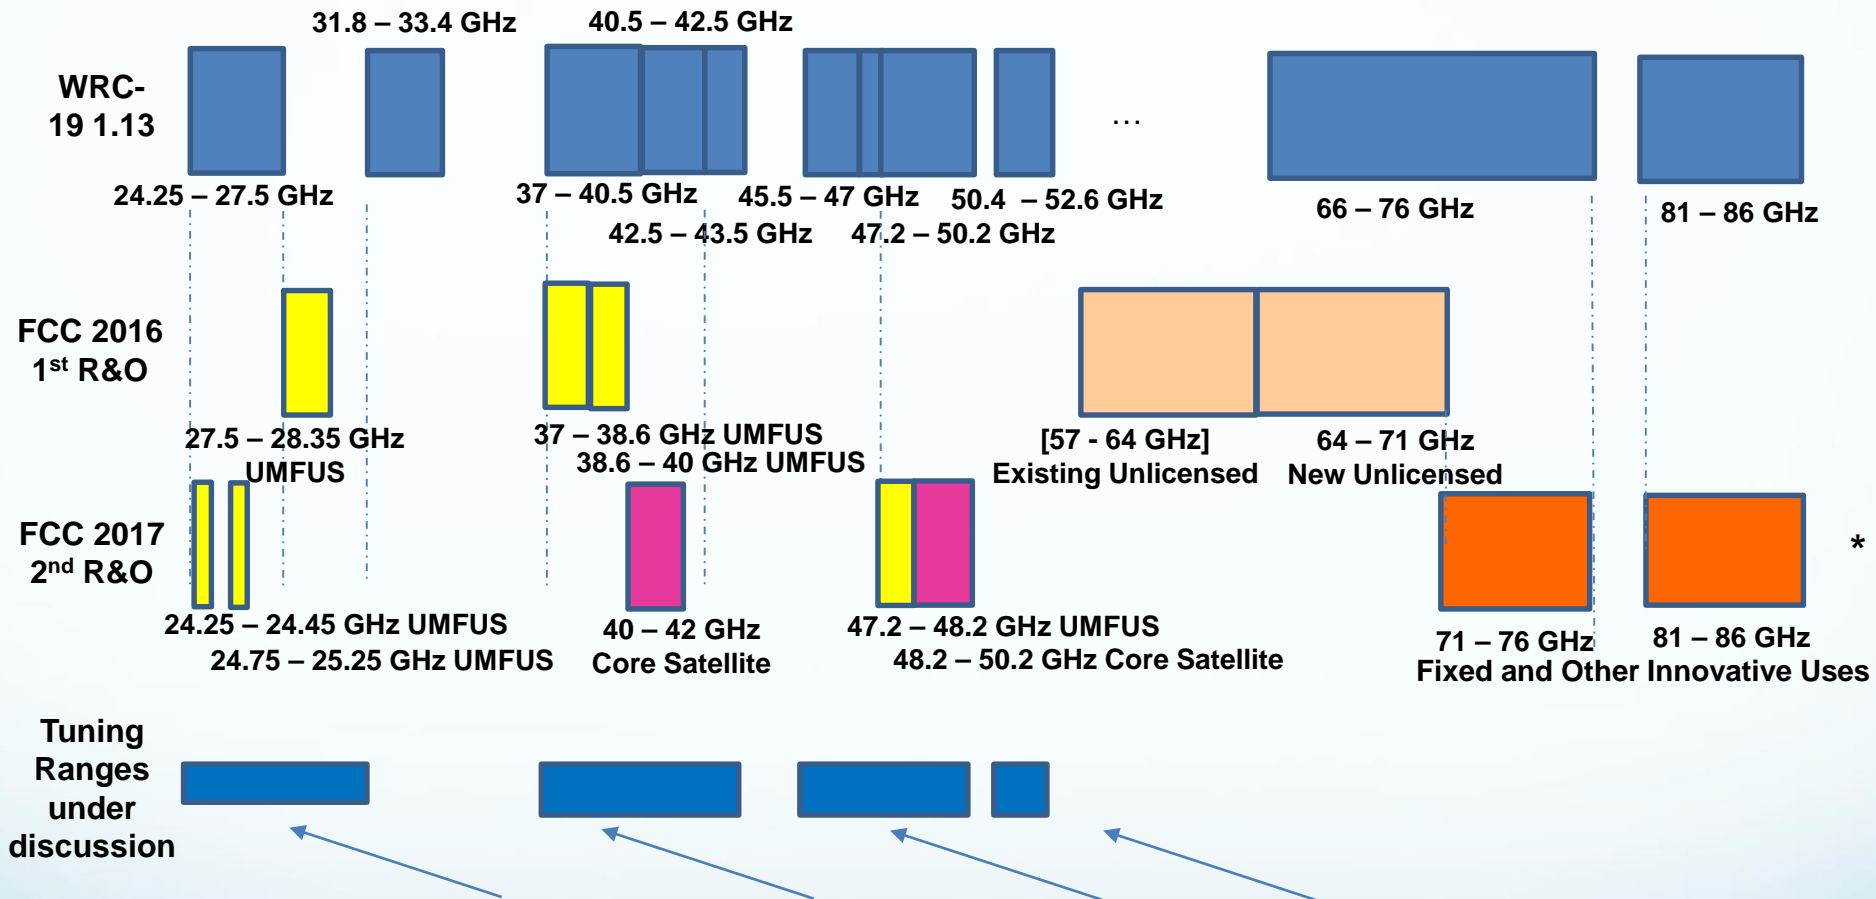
31.8 – 33.4 GHz
40.5 – 42.5 GHz

WRC-19 1.13

…

24.25 – 27.5 GHz
37 – 40.5 GHz
45.5 – 47 GHz
50.4 – 52.6 GHz
66 – 76 GHz
81 – 86 GHz
42.5 – 43.5 GHz
47.2 – 50.2 GHz

FCC 2016 1$^{st}$ R&O

27.5 – 28.35 GHz UMFUS
37 – 38.6 GHz UMFUS
38.6 – 40 GHz UMFUS
[57 - 64 GHz] Existing Unlicensed
64 – 71 GHz New Unlicensed

FCC 2017 2$^{nd}$ R&O

*

24.25 – 24.45 GHz UMFUS
24.75 – 25.25 GHz UMFUS
40 – 42 GHz Core Satellite
47.2 – 48.2 GHz UMFUS
48.2 – 50.2 GHz Core Satellite
71 – 76 GHz
81 – 86 GHz
Fixed and Other Innovative Uses

Tuning Ranges under discussion